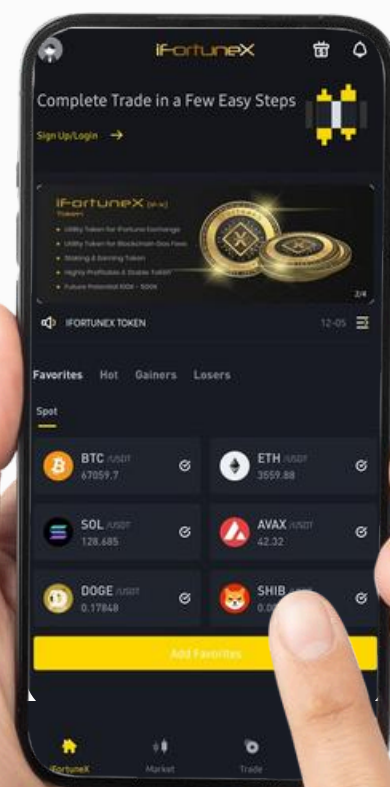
iFortuneX

Complete Trade in a Few Easy Steps

Sign Up/Login →

iFortuneX [IFX]
Token

Utility Token for iFortune Exchange
Utility Token for Blockchain Gas Fees
Staking & Earning Token
Highly Profitable & Stable Token
Future Potential 100X - 500X

2/4

IFORTUNEX TOKEN 12-05

Favorites Hot Gainers Losers

Spot

BTC /USDT
67059.7

ETH /USDT
3559.88

SOL /USDT
128.685

AVAX /USDT
42.32

DOGE /USDT
0.17848

SHIB
0.0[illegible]

Add Favorites

iFortuneX Market Trade